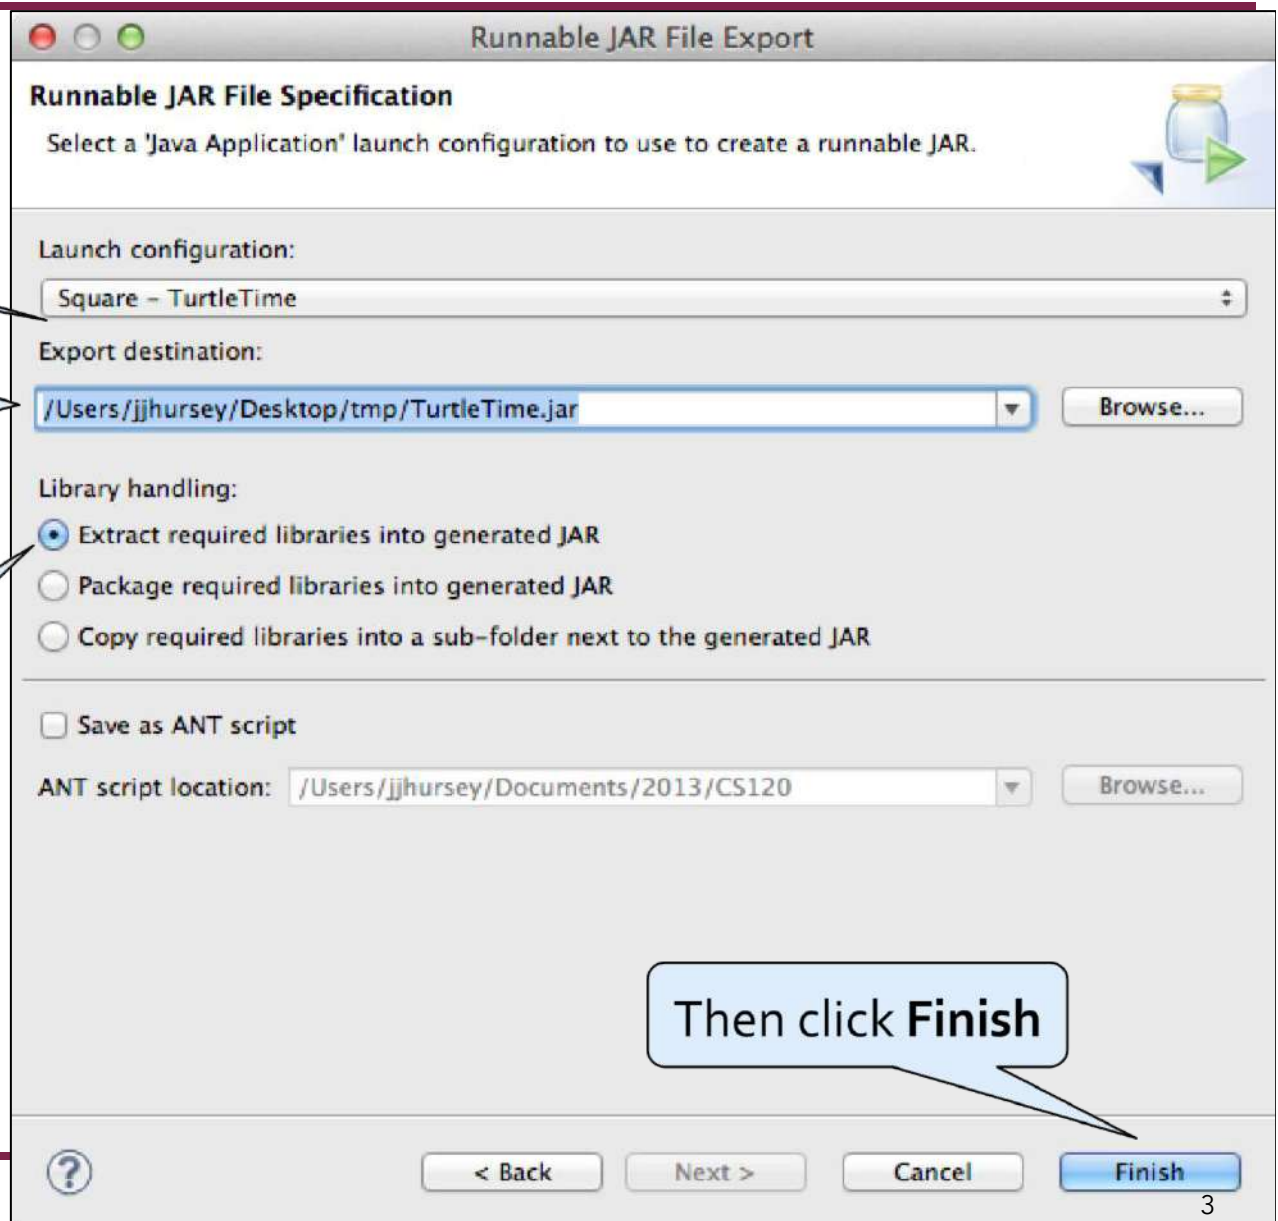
Runnable JAR File Export

Runnable JAR File Specification

Select a 'Java Application' launch configuration to use to create a runnable JAR.

Launch configuration:

Square – TurtleTime

Export destination:

/Users/jjhursey/Desktop/tmp/TurtleTime.jar

Browse...

Library handling:

Extract required libraries into generated JAR

Package required libraries into generated JAR

Copy required libraries into a sub-folder next to the generated JAR

Save as ANT script

ANT script location: /Users/jjhursey/Documents/2013/CS120

Browse...

Then click **Finish**

< Back

Next >

Cancel

Finish

3